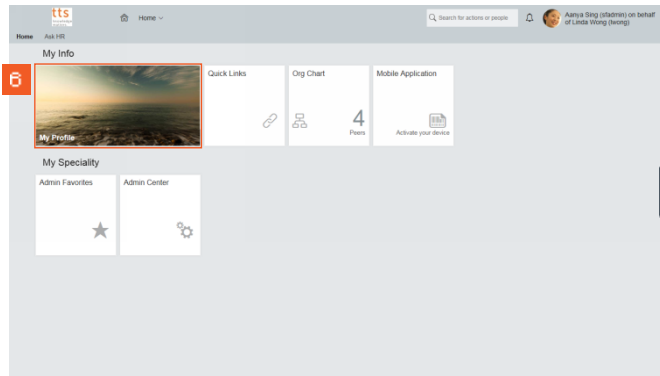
tts

Home

Search for actions or people

Aanya Sing (sfadmin) on behalf of Linda Wong (lwong)

Home Ask HR

My Info

6

My Profile

Quick Links

Org Chart

4

Peers

Mobile Application

Activate your device

My Speciality

Admin Favorites

Admin Center